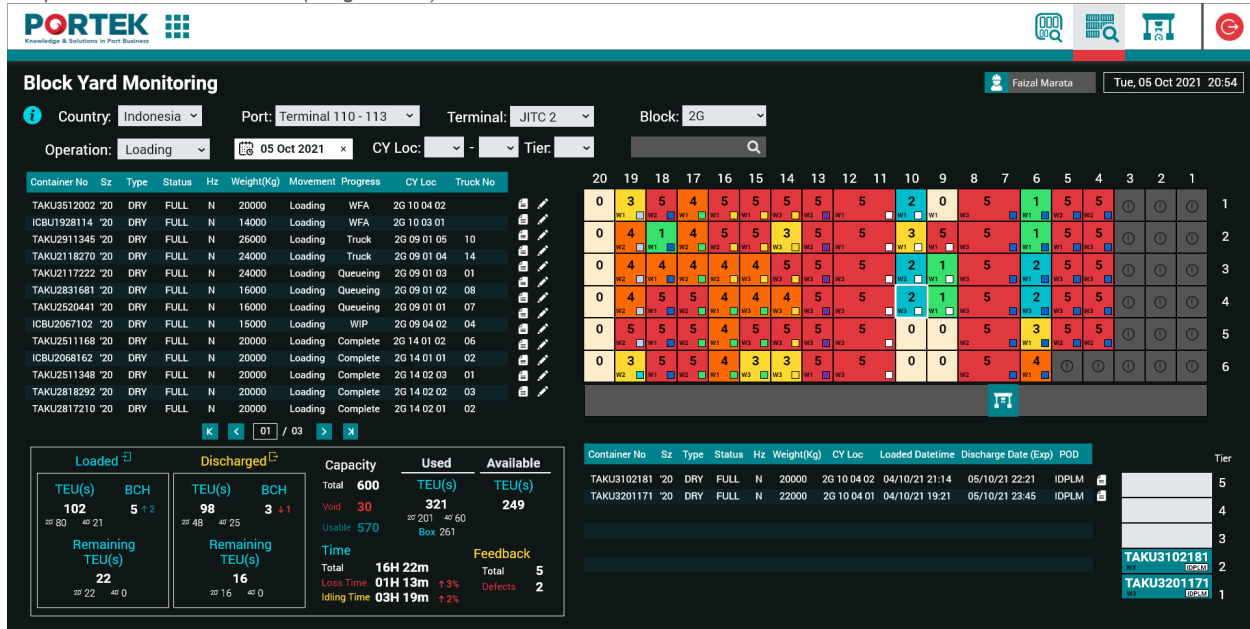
PORTEK
Knowledge & Solutions in Port Business

Block Yard Monitoring

Faizal Marata
Tue, 05 Oct 2021 20:54

Country: Indonesia
Port: Terminal 110 - 113
Terminal: JITC 2
Block: 2G
Operation: Loading
05 Oct 2021
CY Loc: -
Tier:

| Container No | Sz | Type | Status | Hz | Weight(Kg) | Movement | Progress | CY Loc | Truck No |
|---|---|---|---|---|---|---|---|---|---|
| TAKU3512002 | '20 | DRY | FULL | N | 20000 | Loading | WFA | 2G 10 04 02 | |
| ICBU1928114 | '20 | DRY | FULL | N | 14000 | Loading | WFA | 2G 10 03 01 | |
| TAKU2911345 | '20 | DRY | FULL | N | 26000 | Loading | Truck | 2G 09 01 05 | 10 |
| TAKU2118270 | '20 | DRY | FULL | N | 24000 | Loading | Truck | 2G 09 01 04 | 14 |
| TAKU2117222 | '20 | DRY | FULL | N | 24000 | Loading | Queueing | 2G 09 01 03 | 01 |
| TAKU2831681 | '20 | DRY | FULL | N | 16000 | Loading | Queueing | 2G 09 01 02 | 08 |
| TAKU2520441 | '20 | DRY | FULL | N | 16000 | Loading | Queueing | 2G 09 01 01 | 07 |
| ICBU2067102 | '20 | DRY | FULL | N | 15000 | Loading | WIP | 2G 09 04 02 | 04 |
| TAKU2511168 | '20 | DRY | FULL | N | 20000 | Loading | Complete | 2G 14 01 02 | 06 |
| ICBU2068162 | '20 | DRY | FULL | N | 20000 | Loading | Complete | 2G 14 01 01 | 02 |
| TAKU2511348 | '20 | DRY | FULL | N | 20000 | Loading | Complete | 2G 14 02 03 | 01 |
| TAKU2818292 | '20 | DRY | FULL | N | 20000 | Loading | Complete | 2G 14 02 02 | 03 |
| TAKU2817210 | '20 | DRY | FULL | N | 20000 | Loading | Complete | 2G 14 02 01 | 02 |

01 / 03

20 19 18 17 16 15 14 13 12 11 10 9 8 7 6 5 4 3 2 1

Row 1: 0 3 5 4 5 5 5 5 5 2 0 5 1 5 5
Row 2: 0 4 1 4 5 5 3 5 5 3 5 5 1 5 5
Row 3: 0 4 4 4 4 4 5 5 5 2 1 5 2 5 5
Row 4: 0 4 5 5 4 4 4 5 5 2 1 5 2 5 5
Row 5: 0 5 5 5 4 5 5 5 5 0 0 5 3 5 5
Row 6: 0 3 5 5 4 3 3 5 5 0 0 5 4

Loaded
TEU(s) 102 ²⁰80 ⁴⁰21
BCH 5 ↑2
Remaining TEU(s) 22 ²⁰22 ⁴⁰0

Discharged
TEU(s) 98 ²⁰48 ⁴⁰25
BCH 3 ↓1
Remaining TEU(s) 16 ²⁰16 ⁴⁰0

Capacity
Total 600
Void 30
Usable 570

Used
TEU(s) 321 ²⁰201 ⁴⁰60
Box 261

Available
TEU(s) 249

Time
Total 16H 22m
Loss Time 01H 13m ↑3%
Idling Time 03H 19m ↑2%

Feedback
Total 5
Defects 2

| Container No | Sz | Type | Status | Hz | Weight(Kg) | CY Loc | Loaded Datetime | Discharge Date (Exp) | POD |
|---|---|---|---|---|---|---|---|---|---|
| TAKU3102181 | '20 | DRY | FULL | N | 20000 | 2G 10 04 02 | 04/10/21 21:14 | 05/10/21 22:21 | IDPLM |
| TAKU3201171 | '20 | DRY | FULL | N | 22000 | 2G 10 04 01 | 04/10/21 19:21 | 05/10/21 23:45 | IDPLM |

Tier
5
4
3
TAKU3102181 W3 IDPLM 2
TAKU3201171 W3 IDPLM 1